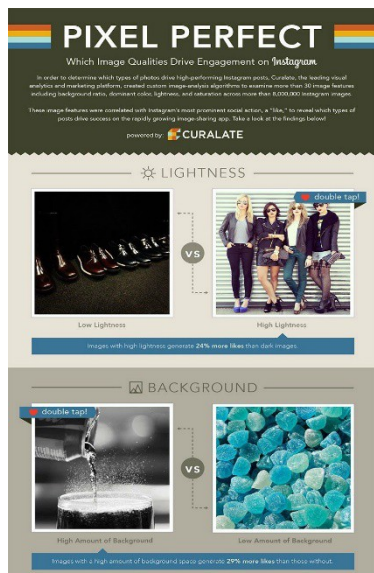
PIXEL PERFECT

Which Image Qualities Drive Engagement on Instagram

In order to determine which types of photos drive high-performing Instagram posts, Curalate, the leading visual analytics and marketing platform, created custom image-analysis algorithms to examine more than 30 image features including background ratio, dominant color, lightness, and saturation across more than 8,000,000 Instagram images.

These image features were correlated with Instagram's most prominent social action, a "like," to reveal which types of posts drive success on the rapidly growing image-sharing app. Take a look at the findings below!

powered by: CURALATE

LIGHTNESS

double tap!

VS

Low Lightness

High Lightness

Images with high lightness generate 24% more likes than dark images.

BACKGROUND

double tap!

VS

High Amount of Background

Low Amount of Background

Images with a high amount of background space generate 29% more likes than those without.